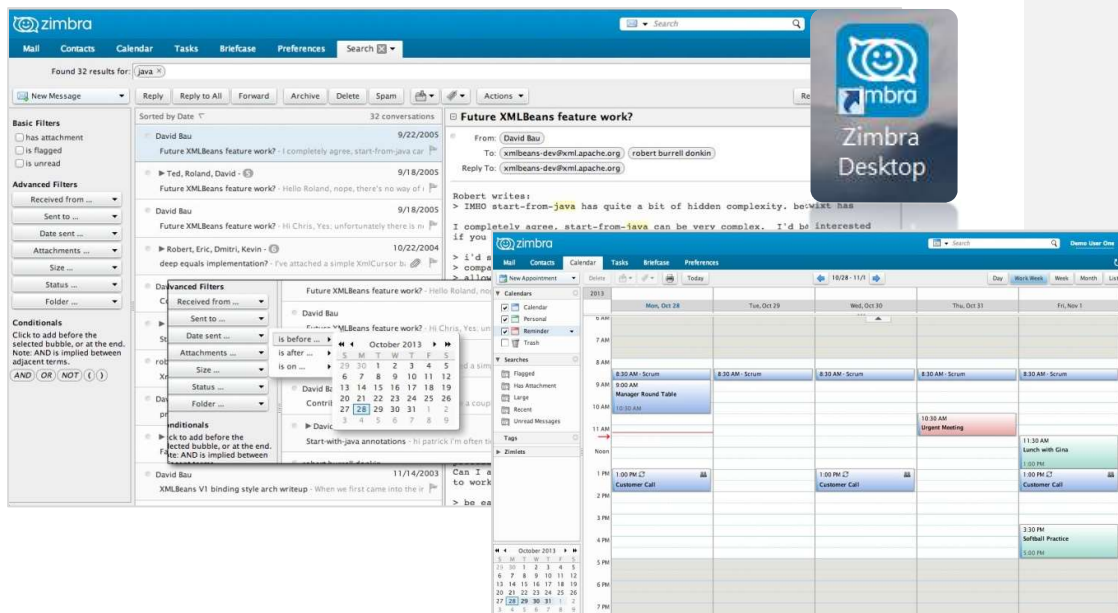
zimbra

Search

Mail Contacts Calendar Tasks Briefcase Preferences Search

Found 32 results for: java

New Message Reply Reply to All Forward Archive Delete Spam Actions Re

Basic Filters
has attachment
is flagged
is unread

Advanced Filters
Received from ...
Sent to ...
Date sent ...
Attachments ...
Size ...
Status ...
Folder ...

Conditionals
Click to add before the selected bubble, or at the end. Note: AND is implied between adjacent terms.
AND OR NOT ( )

Sorted by Date 32 conversations

David Bau 9/22/2005
Future XMLBeans feature work? - I completely agree, start-from-java car

▶ Ted, Roland, David - 9/18/2005
Future XMLBeans feature work? - Hello Roland, nope, there's no way of i

David Bau 9/18/2005
Future XMLBeans feature work? - Hi Chris, Yes; unfortunately there is n

▶ Robert, Eric, Dmitri, Kevin - 10/22/2004
deep equals implementation? - I've attached a simple XmlCursor b

Advanced Filters
Received from ...
Sent to ...
Date sent ...
Attachments ...
Size ...
Status ...
Folder ...

is before ...
is after ...
is on ...

October 2013
S M T W T F S
29 30 1 2 3 4 5
6 7 8 9 10 11 12
13 14 15 16 17 18 19
20 21 22 23 24 25 26
27 28 29 30 31 1 2
3 4 5 6 7 8 9

Conditionals
Click to add before the selected bubble, or at the end. Note: AND is implied between

Future XMLBeans feature work? - Hello Roland, no
David Bau
Future XMLBeans feature work? - Hi Chris, Yes; un
David Ba
Contri
▶ David
Start-with-java annotations - hi patrick I'm often ti

David Bau 11/14/2003
XMLBeans V1 binding style arch writeup - When we first came into the ir

Future XMLBeans feature work?

From: David Bau
To: xmlbeans-dev@xml.apache.org robert burrell donkin
Reply To: xmlbeans-dev@xml.apache.org

Robert writes:
> IMHO start-from-java has quite a bit of hidden complexity. betwixt has

I completely agree, start-from-java can be very complex. I'd be interested if you

> i'd s
> compa
> allow

Can I a
to work

> be ea

Zimbra Desktop

zimbra
Search Demo User One
Mail Contacts Calendar Tasks Briefcase Preferences
New Appointment Delete Today 10/28 - 11/1 Day Work Week Week Month List
2013
Calendars
Calendar
Personal
Reminder
Trash
Searches
Flagged
Has Attachment
Large
Recent
Unread Messages
Tags
Zimlets

Mon, Oct 28 Tue, Oct 29 Wed, Oct 30 Thu, Oct 31 Fri, Nov 1
7 AM
8 AM
8:30 AM - Scrum 8:30 AM - Scrum 8:30 AM - Scrum 8:30 AM - Scrum 8:30 AM - Scrum
9 AM 9:00 AM Manager Round Table
10 AM 10:30 AM
10:30 AM Urgent Meeting
11 AM
11:30 AM Lunch with Gina
Noon
1:00 PM
1 PM 1:00 PM Customer Call 1:00 PM Customer Call 1:00 PM Customer Call
2 PM
3 PM
3:30 PM Softball Practice
4 PM
5:00 PM
5 PM
6 PM
7 PM

October 2013
S M T W T F S
29 30 1 2 3 4 5
6 7 8 9 10 11 12
13 14 15 16 17 18 19
20 21 22 23 24 25 26
27 28 29 30 31 1 2
3 4 5 6 7 8 9